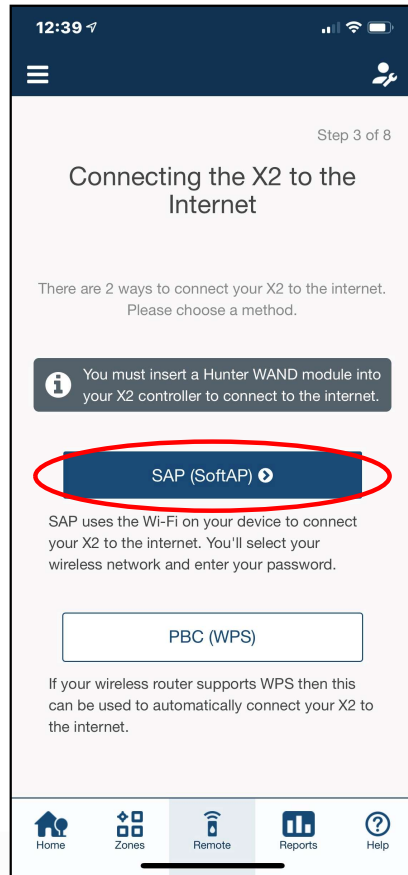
12:39

Step 3 of 8

Connecting the X2 to the Internet

There are 2 ways to connect your X2 to the internet. Please choose a method.

You must insert a Hunter WAND module into your X2 controller to connect to the internet.

SAP (SoftAP)

SAP uses the Wi-Fi on your device to connect your X2 to the internet. You'll select your wireless network and enter your password.

PBC (WPS)

If your wireless router supports WPS then this can be used to automatically connect your X2 to the internet.

Home
Zones
Remote
Reports
Help